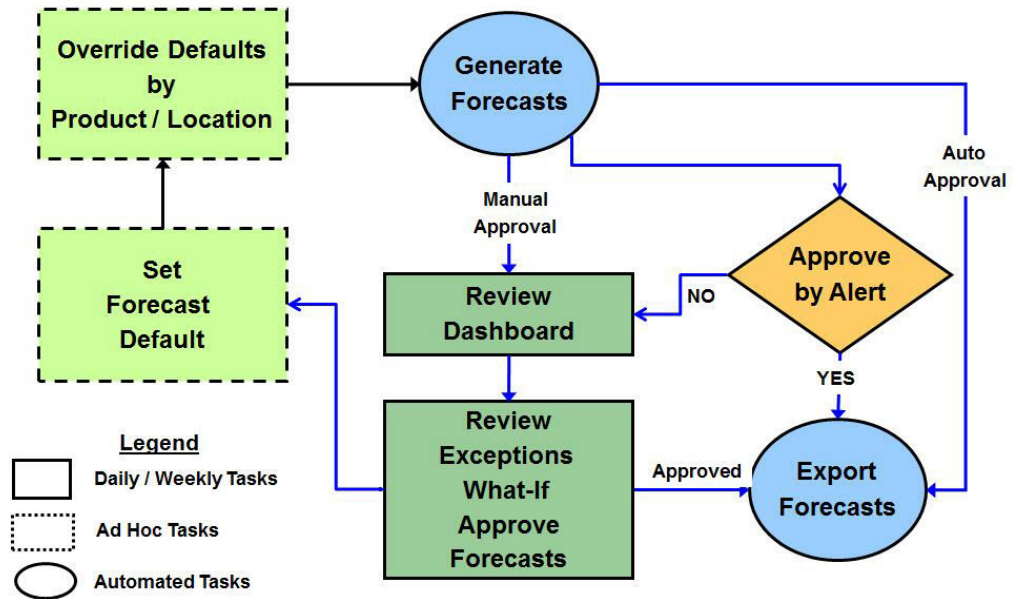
Override Defaults by Product / Location

Generate Forecasts

Auto Approval

Manual Approval

Set Forecast Default

Review Dashboard

NO

Approve by Alert

YES

Review Exceptions What-If Approve Forecasts

Approved

Export Forecasts

Legend

Daily / Weekly Tasks

Ad Hoc Tasks

Automated Tasks